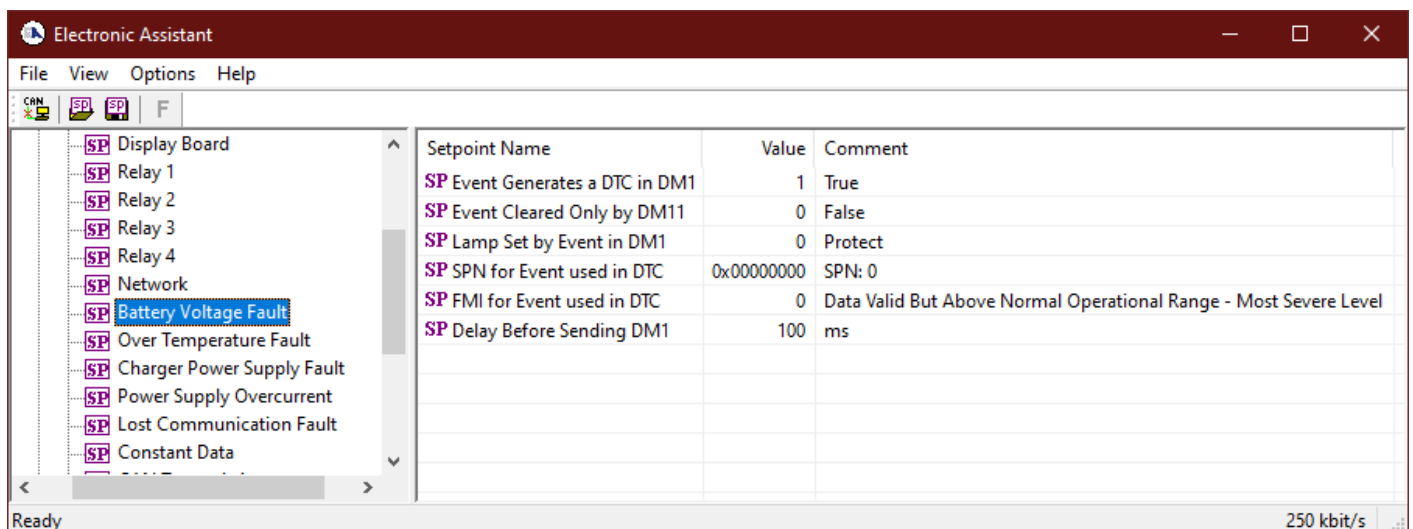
Electronic Assistant

File View Options Help

CAN SP SP F

SP Display Board
SP Relay 1
SP Relay 2
SP Relay 3
SP Relay 4
SP Network
SP Battery Voltage Fault
SP Over Temperature Fault
SP Charger Power Supply Fault
SP Power Supply Overcurrent
SP Lost Communication Fault
SP Constant Data
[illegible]

| Setpoint Name | Value | Comment |
|---|---|---|
| SP Event Generates a DTC in DM1 | 1 | True |
| SP Event Cleared Only by DM11 | 0 | False |
| SP Lamp Set by Event in DM1 | 0 | Protect |
| SP SPN for Event used in DTC | 0x00000000 | SPN: 0 |
| SP FMI for Event used in DTC | 0 | Data Valid But Above Normal Operational Range - Most Severe Level |
| SP Delay Before Sending DM1 | 100 | ms |

Ready
250 kbit/s